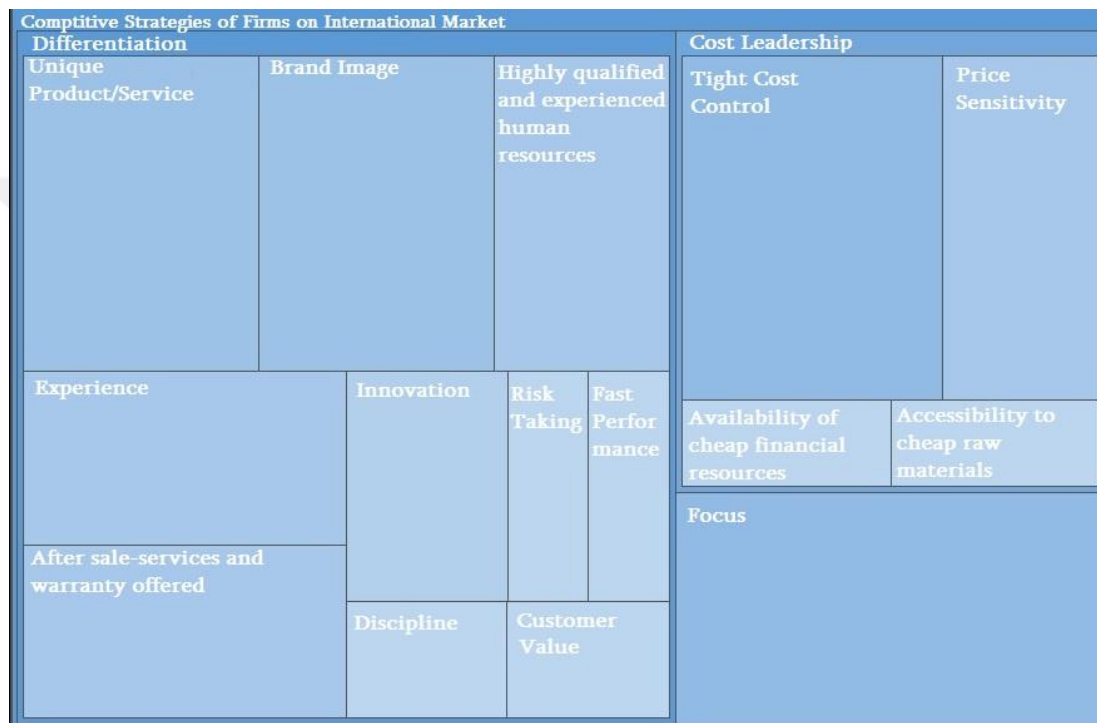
Comptitive Strategies of Firms on International Market

Differentiation

Unique Product/Service

Brand Image

Highly qualified and experienced human resources

Experience

Innovation

Risk Taking

Fast Perfor mance

After sale-services and warranty offered

Discipline

Customer Value

Cost Leadership

Tight Cost Control

Price Sensitivity

Availability of cheap financial resources

Accessibility to cheap raw materials

Focus